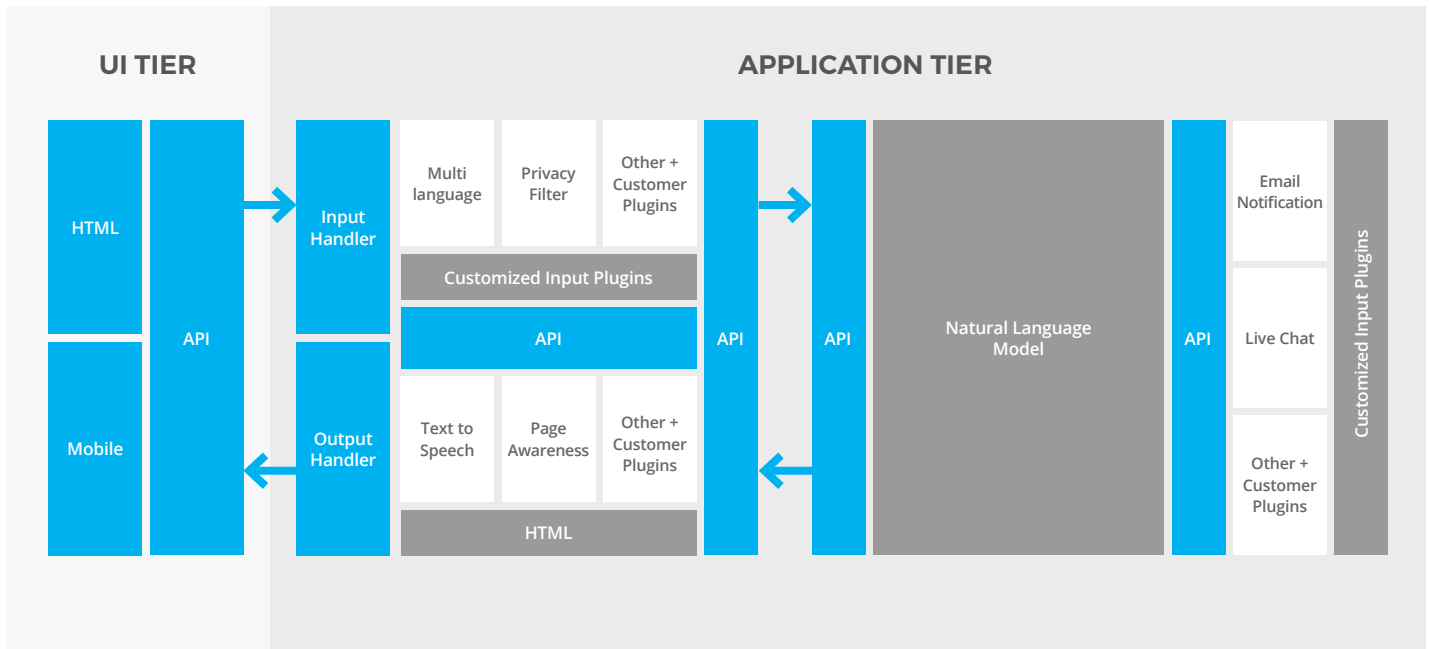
UI TIER

HTML

Mobile

API

APPLICATION TIER

Input Handler

Output Handler

Multi language

Privacy Filter

Other + Customer Plugins

Customized Input Plugins

API

Text to Speech

Page Awareness

Other + Customer Plugins

HTML

API

API

Natural Language Model

API

Email Notification

Live Chat

Other + Customer Plugins

Customized Input Plugins